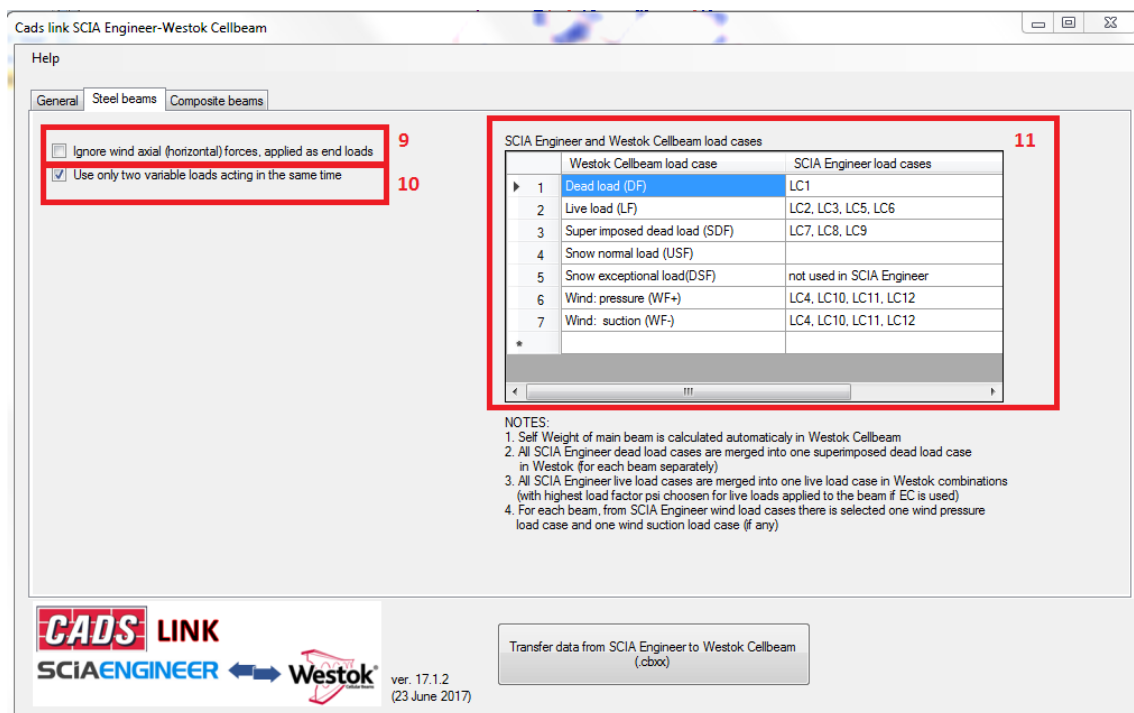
Cads link SCIA Engineer-Westok Cellbeam

Help

General | Steel beams | Composite beams

Ignore wind axial (horizontal) forces, applied as end loads
9

Use only two variable loads acting in the same time
10

SCIA Engineer and Westok Cellbeam load cases
11

| | | Westok Cellbeam load case | SCIA Engineer load cases |
|---|---|---|---|
| ▶ | 1 | Dead load (DF) | LC1 |
| | 2 | Live load (LF) | LC2, LC3, LC5, LC6 |
| | 3 | Super imposed dead load (SDF) | LC7, LC8, LC9 |
| | 4 | Snow normal load (USF) | |
| | 5 | Snow exceptional load(DSF) | not used in SCIA Engineer |
| | 6 | Wind: pressure (WF+) | LC4, LC10, LC11, LC12 |
| | 7 | Wind: suction (WF-) | LC4, LC10, LC11, LC12 |
| * | | | |

NOTES:
1. Self Weight of main beam is calculated automaticaly in Westok Cellbeam
2. All SCIA Engineer dead load cases are merged into one superimposed dead load case in Westok (for each beam separately)
3. All SCIA Engineer live load cases are merged into one live load case in Westok combinations (with highest load factor psi choosen for live loads applied to the beam if EC is used)
4. For each beam, from SCIA Engineer wind load cases there is selected one wind pressure load case and one wind suction load case (if any)

CADS LINK
SCIAENGINEER Westok Cellular Beams

ver. 17.1.2
(23 June 2017)

Transfer data from SCIA Engineer to Westok Cellbeam (.cbxx)